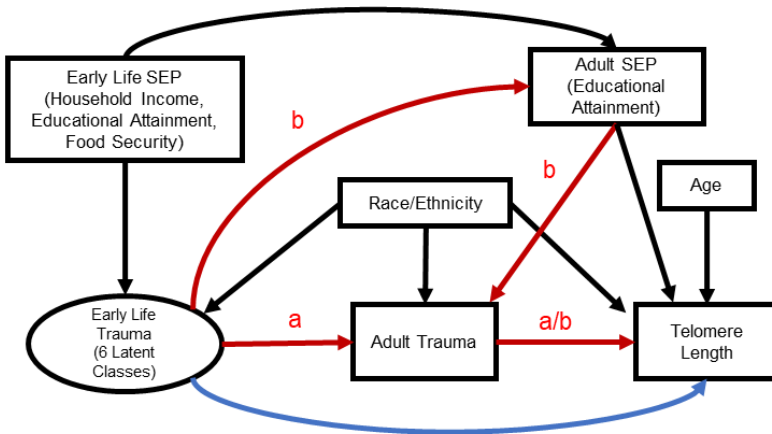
Early Life SEP (Household Income, Educational Attainment, Food Security)

Adult SEP (Educational Attainment)

b

b

Race/Ethnicity

Age

Early Life Trauma (6 Latent Classes)

a

Adult Trauma

a/b

Telomere Length